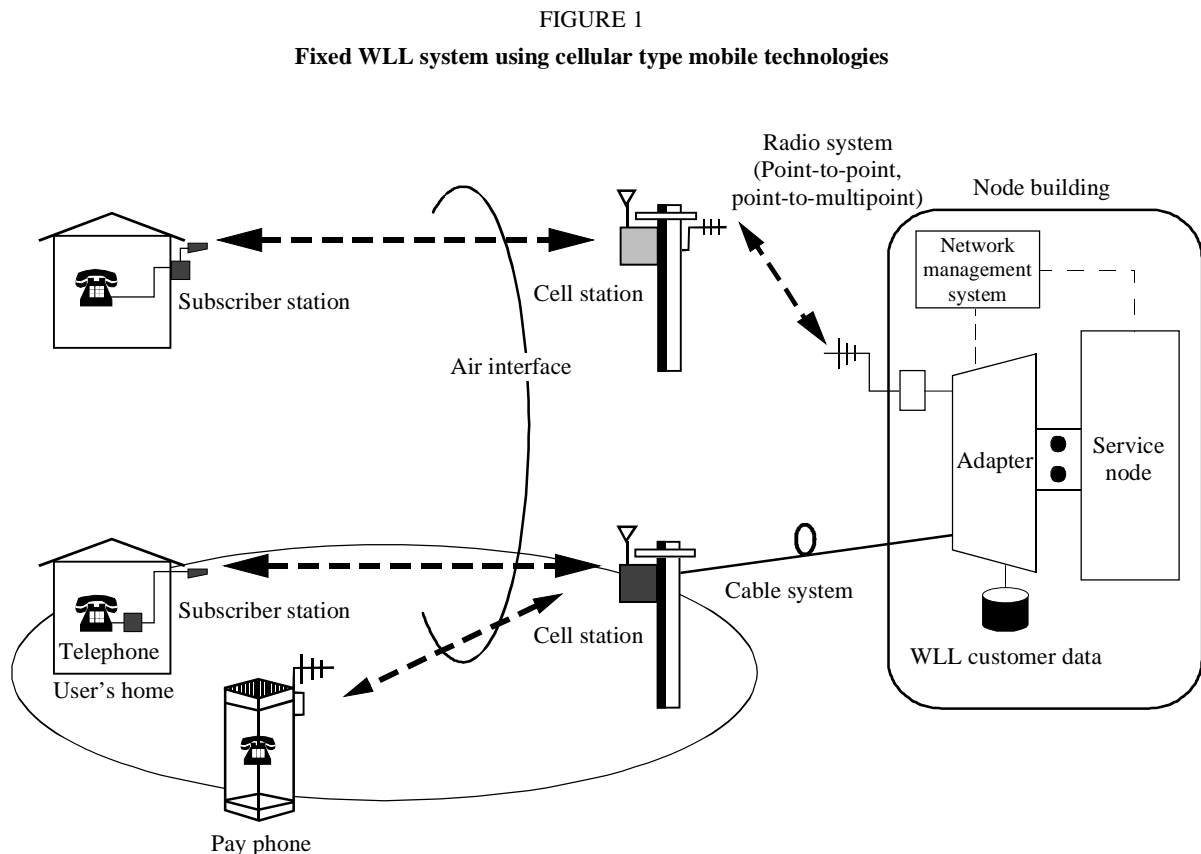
FIGURE 1

Fixed WLL system using cellular type mobile technologies

Radio system (Point-to-point, point-to-multipoint)

Node building

Network management system

Subscriber station

Cell station

Air interface

Adapter

Service node

Cable system

Subscriber station

Cell station

Telephone

User's home

WLL customer data

Pay phone